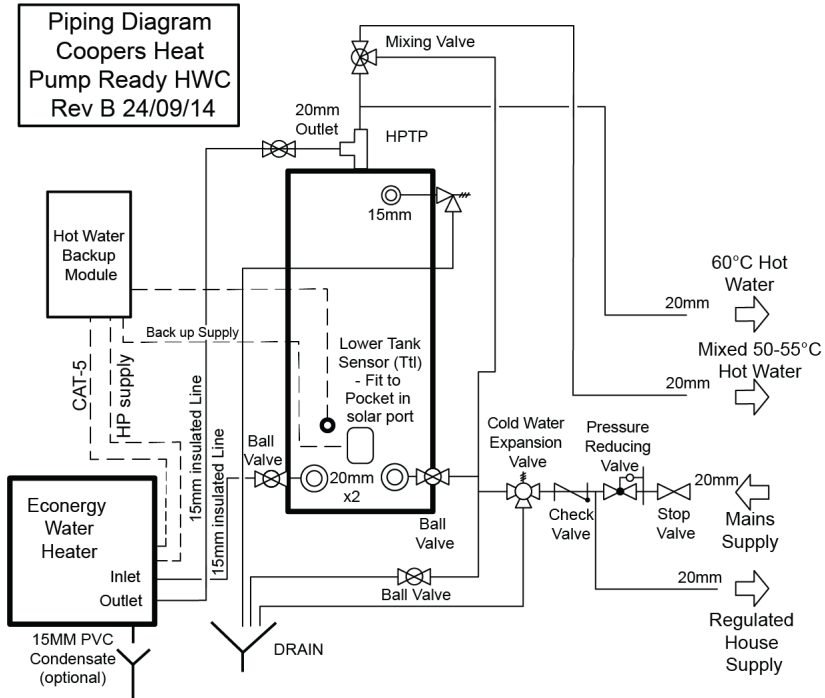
Piping Diagram
Coopers Heat
Pump Ready HWC
Rev B 24/09/14

Mixing Valve

20mm
Outlet

HPTP

15mm

Hot Water
Backup
Module

Back up Supply

CAT-5

HP supply

15mm insulated Line

15mm insulated Line

Lower Tank
Sensor (Ttl)
- Fit to
Pocket in
solar port

60°C Hot
Water

20mm

Mixed 50-55°C
Hot Water

20mm

Ball
Valve

20mm
x2

Cold Water
Expansion
Valve

Pressure
Reducing
Valve

20mm

Econergy
Water
Heater

Inlet

Outlet

Ball
Valve

Check
Valve

Stop
Valve

Mains
Supply

Ball Valve

20mm

Regulated
House
Supply

15MM PVC
Condensate
(optional)

DRAIN